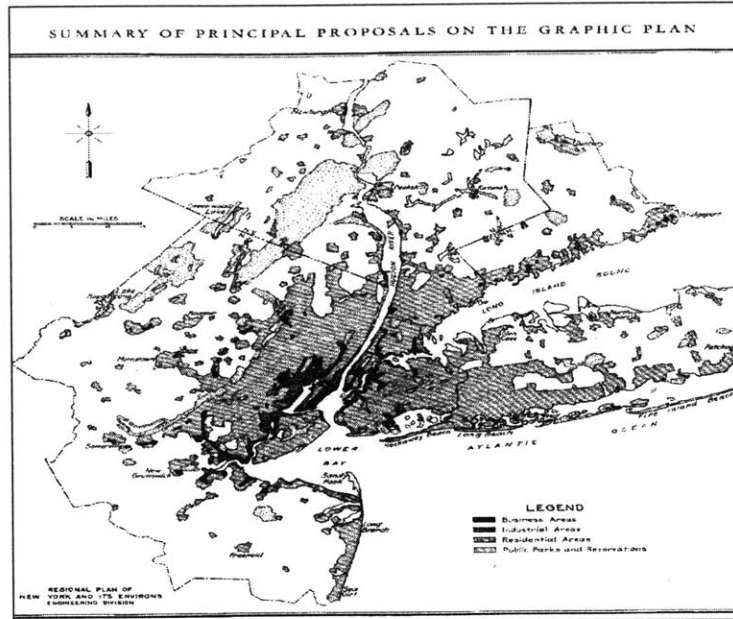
SUMMARY OF PRINCIPAL PROPOSALS ON THE GRAPHIC PLAN

SCALE IN MILES

Newburgh

Peekskill

Bridgeport

LONG ISLAND SOUND

Morristown

Somerville

New Brunswick

LOWER BAY

Sandy Hook

Long Branch

Freehold

Rockaway Beach

Long Beach

ATLANTIC OCEAN

Fire Island Beach

Patchogue

LEGEND
Business Areas
Industrial Areas
Residential Areas
Public Parks and Reservations

REGIONAL PLAN OF NEW YORK AND ITS ENVIRONS
ENGINEERING DIVISION